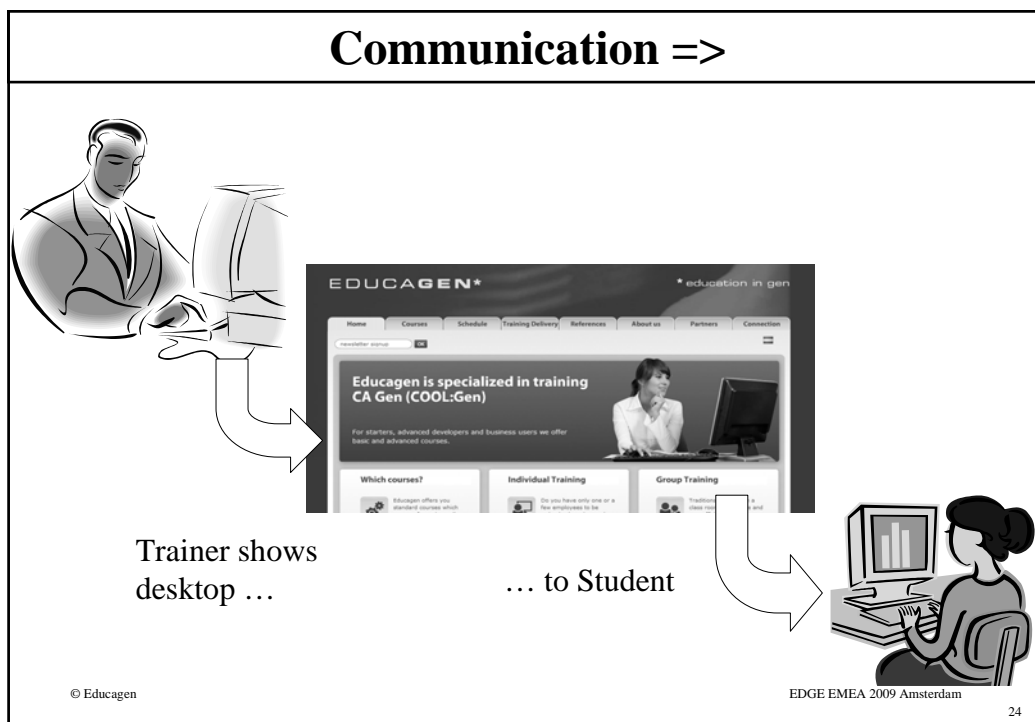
Communication =>

EDUCAGEN*

* education in gen

Home | Courses | Schedule | Training Delivery | References | About us | Partners | Connection

newsletter signup OK

Educagen is specialized in training CA Gen (COOL:Gen)

For starters, advanced developers and business users we offer basic and advanced courses.

Which courses?

Educagen offers you standard courses which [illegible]

Individual Training

Do you have only one or a few employees to be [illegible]

Group Training

Tradition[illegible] a class roo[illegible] and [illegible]

Trainer shows desktop …

… to Student

© Educagen

EDGE EMEA 2009 Amsterdam

24